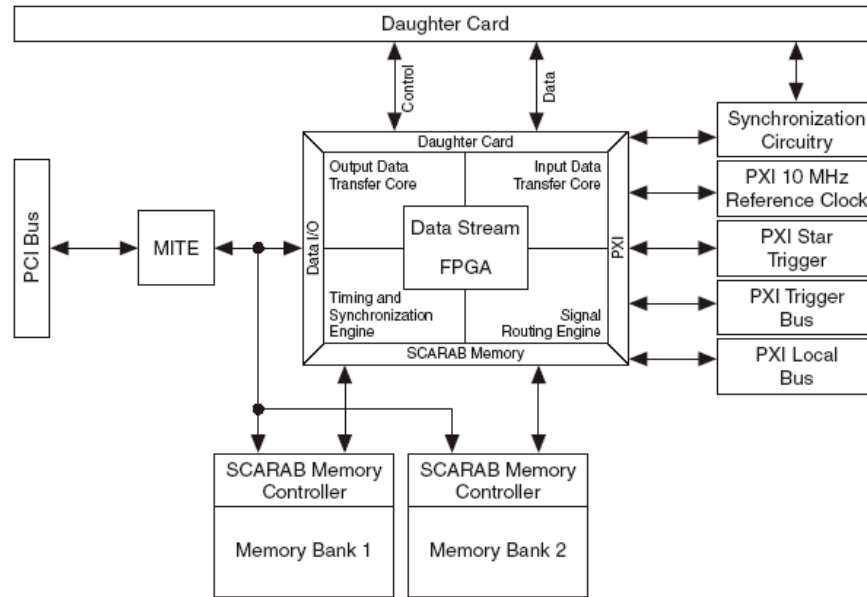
Daughter Card

Control

Data

Daughter Card

Output Data Transfer Core

Input Data Transfer Core

Data Stream

FPGA

Data I/O

PXI

Timing and Synchronization Engine

Signal Routing Engine

SCARAB Memory

PCI Bus

MITE

Synchronization Circuitry

PXI 10 MHz Reference Clock

PXI Star Trigger

PXI Trigger Bus

PXI Local Bus

SCARAB Memory Controller

Memory Bank 1

SCARAB Memory Controller

Memory Bank 2